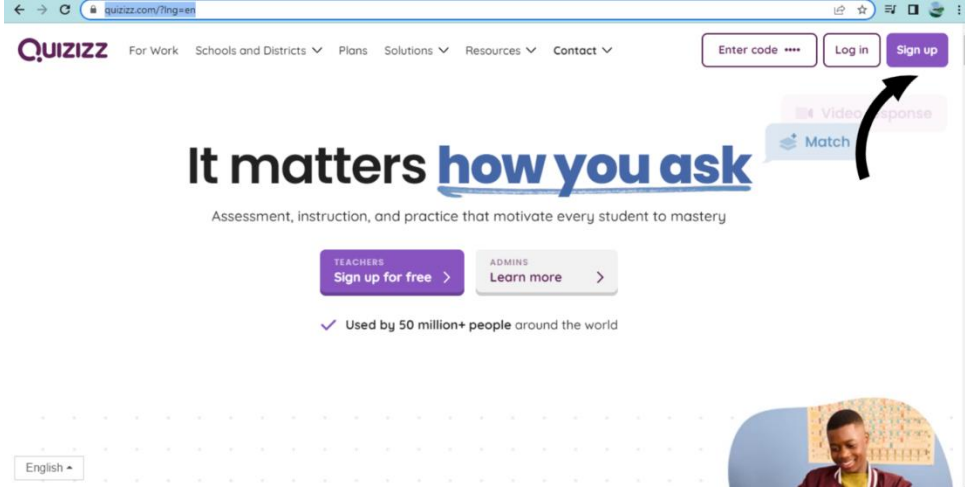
quizizz.com/?lng=en

QUIZIZZ For Work Schools and Districts Plans Solutions Resources Contact

Enter code •••• Log in Sign up

Video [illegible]sponse

Match

It matters how you ask

Assessment, instruction, and practice that motivate every student to mastery

TEACHERS
Sign up for free

ADMINS
Learn more

Used by 50 million+ people around the world

English